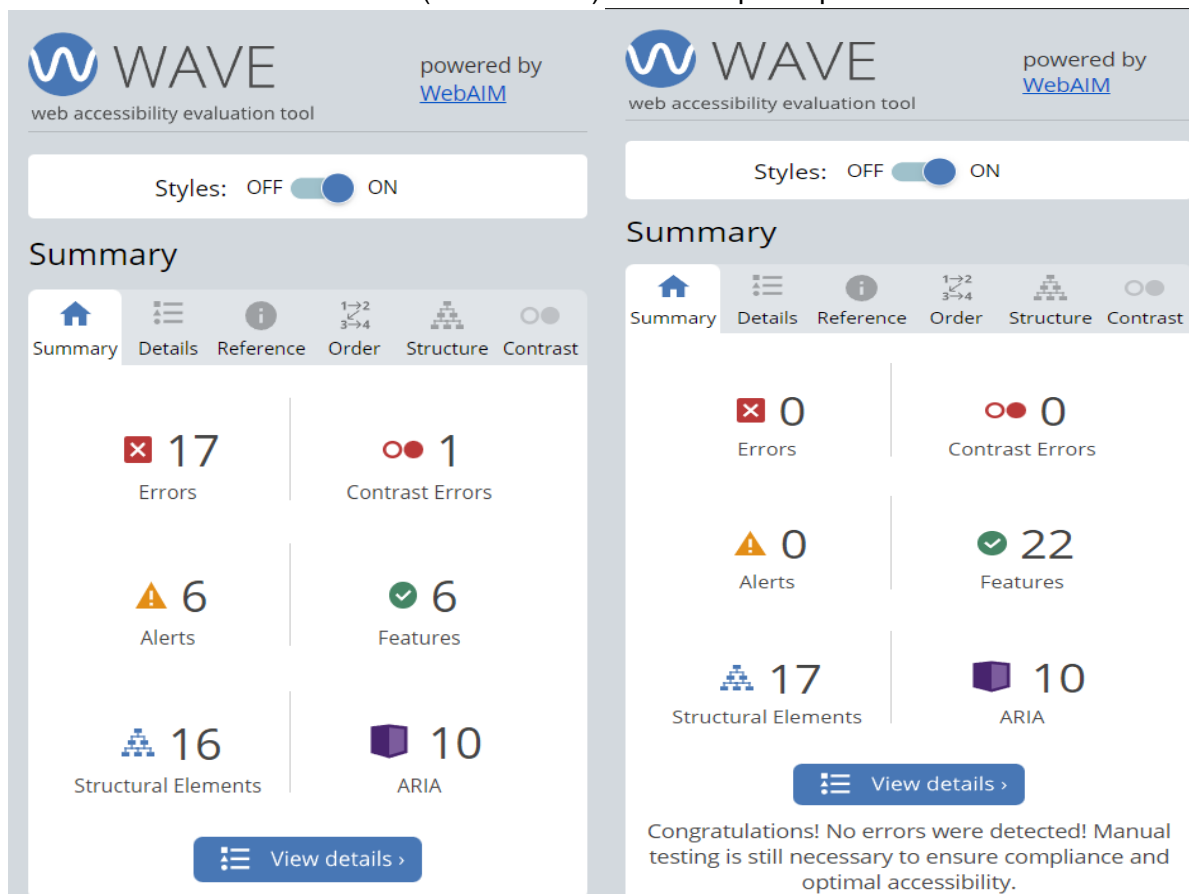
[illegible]

WAVE
web accessibility evaluation tool

powered by WebAIM

Styles: OFF ON

Summary

Summary Details Reference Order Structure Contrast

17
Errors

1
Contrast Errors

6
Alerts

6
Features

16
Structural Elements

10
ARIA

View details ›

WAVE
web accessibility evaluation tool

powered by WebAIM

Styles: OFF ON

Summary

Summary Details Reference Order Structure Contrast

0
Errors

0
Contrast Errors

0
Alerts

22
Features

17
Structural Elements

10
ARIA

View details ›

Congratulations! No errors were detected! Manual testing is still necessary to ensure compliance and optimal accessibility.